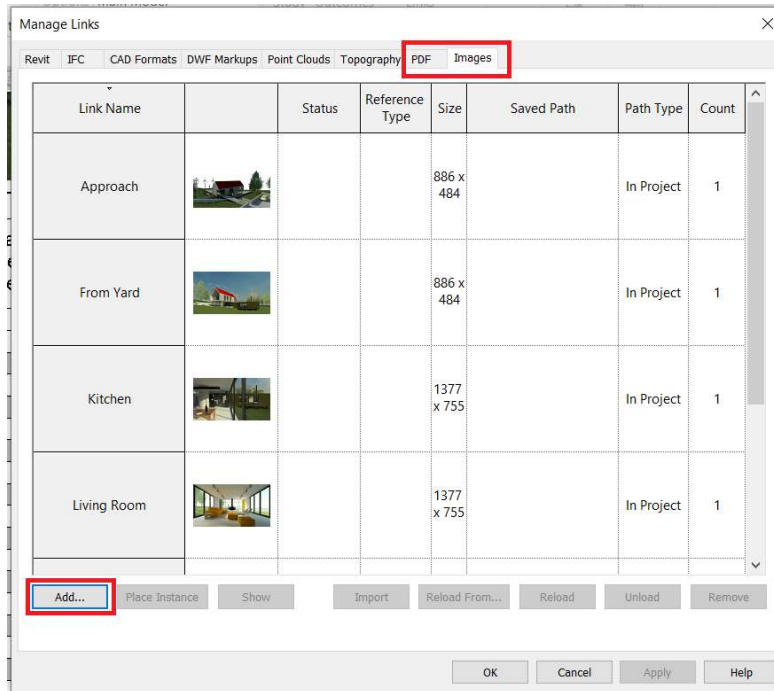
Manage Links

Revit IFC CAD Formats DWF Markups Point Clouds Topography PDF Images

| Link Name | | Status | Reference Type | Size | Saved Path | Path Type | Count |
|---|---|---|---|---|---|---|---|
| Approach | | | | 886 x 484 | | In Project | 1 |
| From Yard | | | | 886 x 484 | | In Project | 1 |
| Kitchen | | | | 1377 x 755 | | In Project | 1 |
| Living Room | | | | 1377 x 755 | | In Project | 1 |

Add... Place Instance Show Import Reload From... Reload Unload Remove

OK Cancel Apply Help